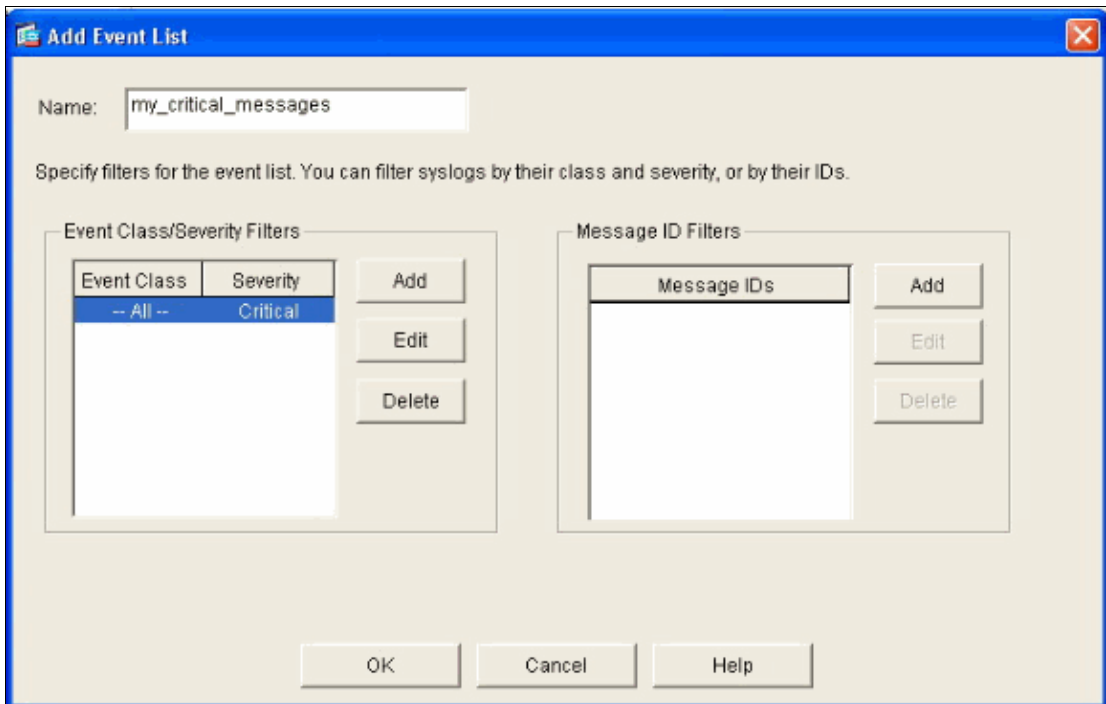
Add Event List

Name: my_critical_messages

Specify filters for the event list. You can filter syslogs by their class and severity, or by their IDs.

Event Class/Severity Filters

| Event Class | Severity |
|---|---|
| -- All -- | Critical |

Add

Edit

Delete

Message ID Filters

| Message IDs |
|---|

Add

Edit

Delete

OK

Cancel

Help